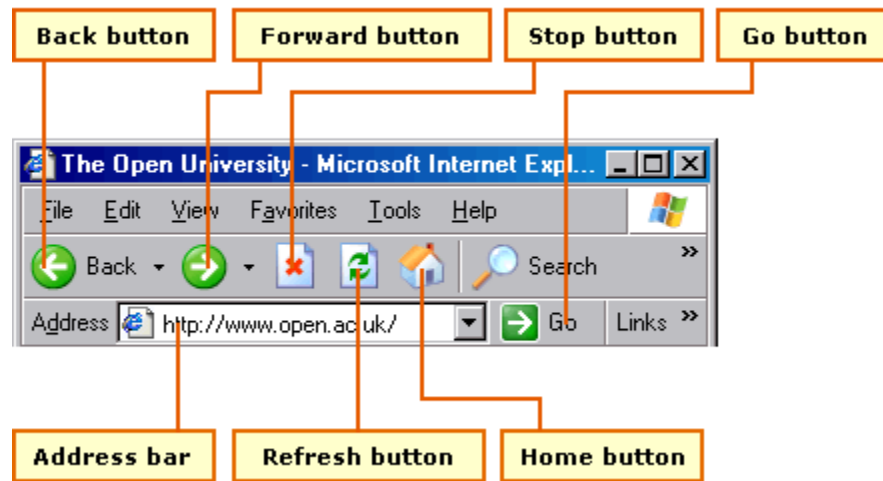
Back button
Forward button
Stop button
Go button

The Open University - Microsoft Internet Expl...

File Edit View Favorites Tools Help

Back Search

Address http://www.open.ac.uk/ Go Links

Address bar
Refresh button
Home button